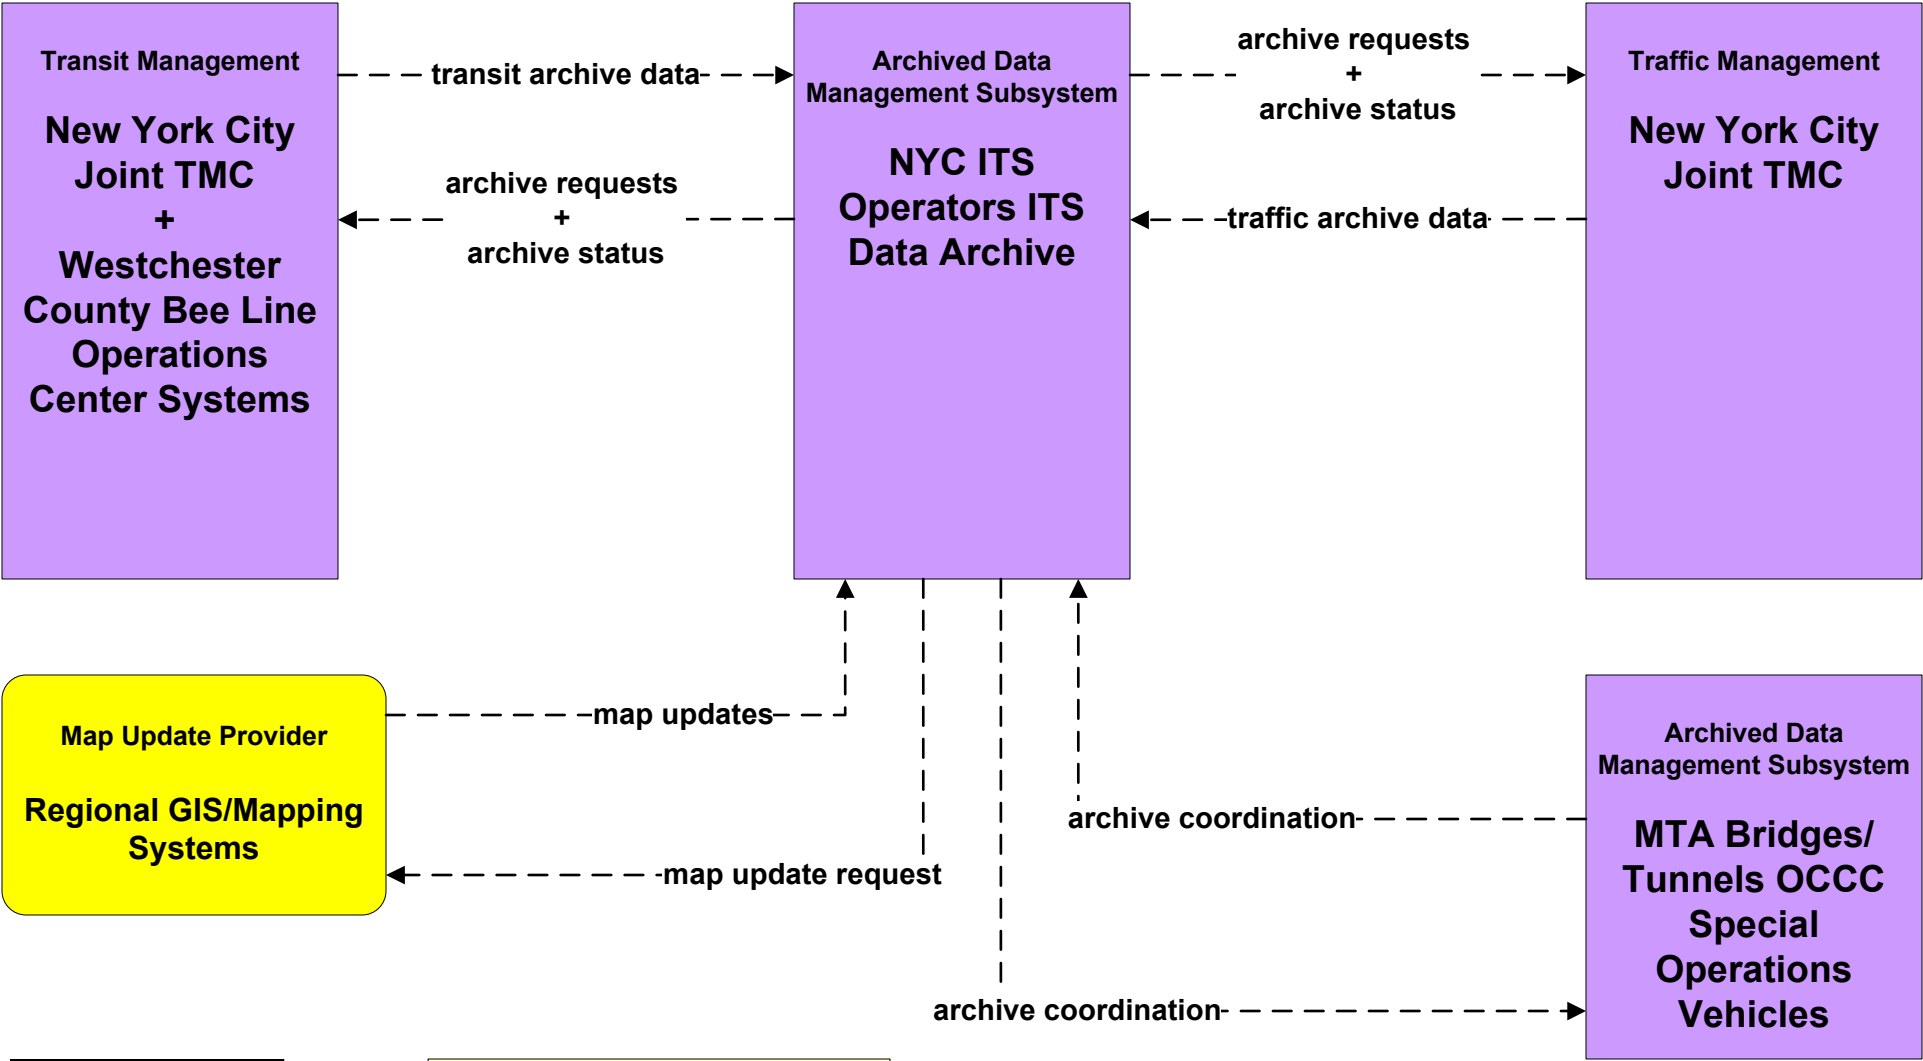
Transit Management

New York City Joint TMC + Westchester County Bee Line Operations Center Systems

transit archive data

archive requests + archive status

Archived Data Management Subsystem

NYC ITS Operators ITS Data Archive

archive requests + archive status

traffic archive data

Traffic Management

New York City Joint TMC

Map Update Provider

Regional GIS/Mapping Systems

map updates

map update request

archive coordination

archive coordination

Archived Data Management Subsystem

MTA Bridges/ Tunnels OCCC Special Operations Vehicles